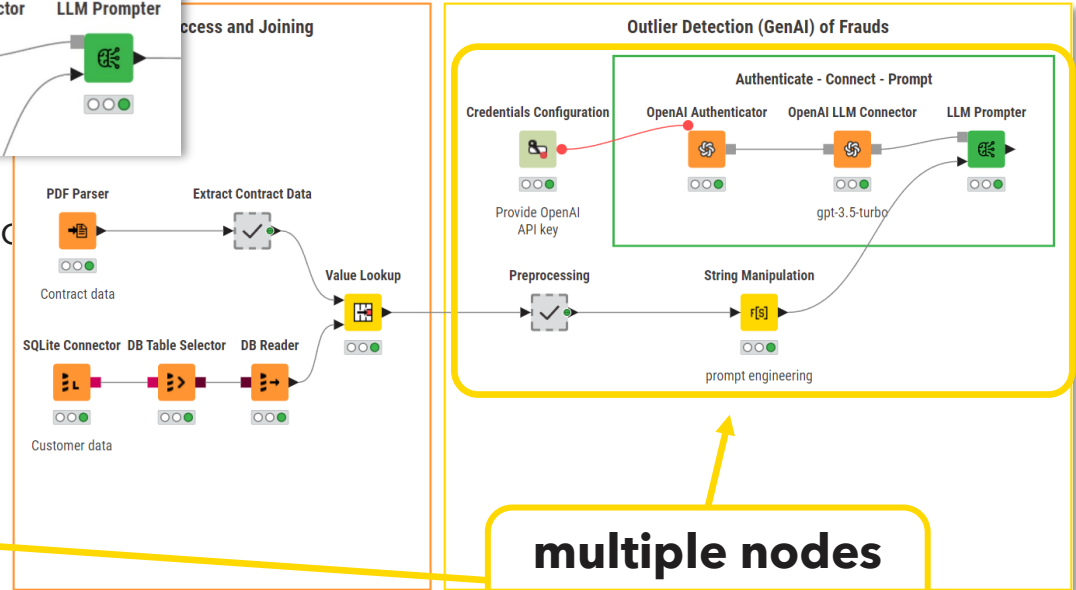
ctor LLM Prompter

ccess and Joining

Outlier Detection (GenAI) of Frauds

Authenticate - Connect - Prompt

Credentials Configuration

Provide OpenAI API key

OpenAI Authenticator

OpenAI LLM Connector

gpt-3.5-turbo

LLM Prompter

PDF Parser

Contract data

Extract Contract Data

Value Lookup

SQLite Connector

Customer data

DB Table Selector

DB Reader

Preprocessing

String Manipulation

prompt engineering

multiple nodes